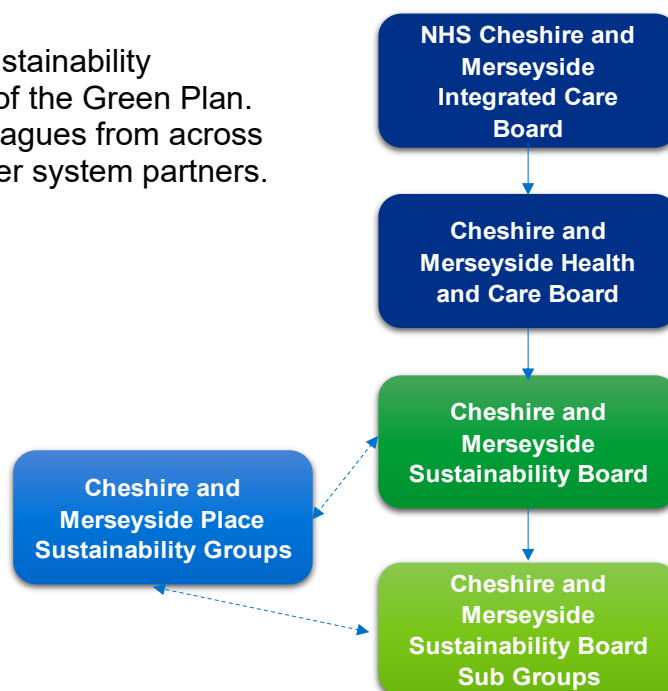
stainability
of the Green Plan.
agues from across
er system partners.

NHS Cheshire and Merseyside Integrated Care Board

Cheshire and Merseyside Health and Care Board

Cheshire and Merseyside Sustainability Board

Cheshire and Merseyside Place Sustainability Groups

Cheshire and Merseyside Sustainability Board Sub Groups